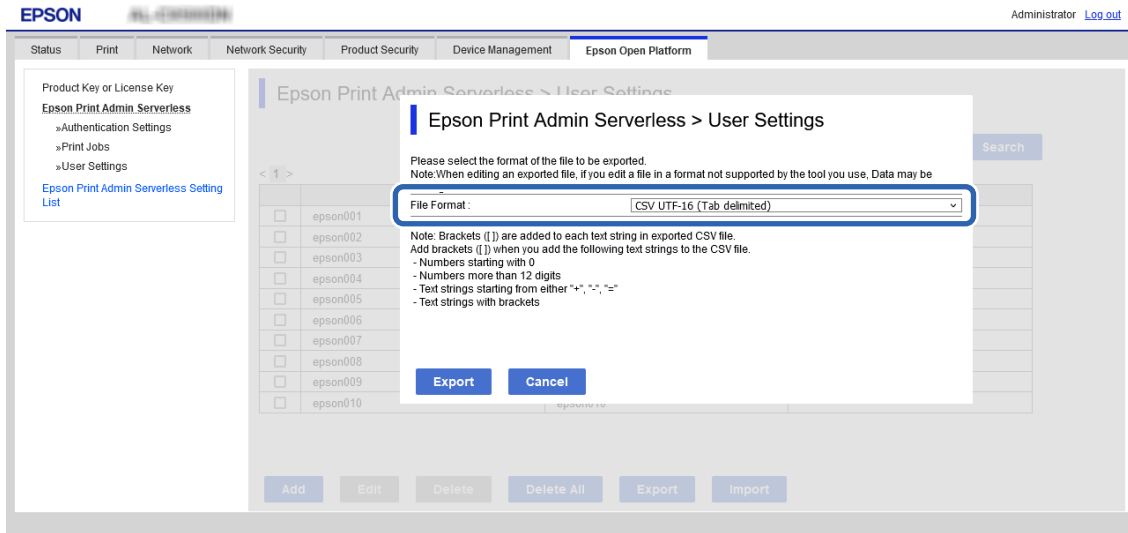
EPSON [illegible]

Administrator Log out

Status Print Network Network Security Product Security Device Management Epson Open Platform

Product Key or License Key
Epson Print Admin Serverless
»Authentication Settings
»Print Jobs
»User Settings
Epson Print Admin Serverless Setting List

Epson Print Admin Serverless > User Settings

Search

< 1 >

epson001
epson002
epson003
epson004
epson005
epson006
epson007
epson008
epson009
epson010

Epson Print Admin Serverless > User Settings

Please select the format of the file to be exported.
Note:When editing an exported file, if you edit a file in a format not supported by the tool you use, Data may be

File Format : CSV UTF-16 (Tab delimited)

Note: Brackets ([ ]) are added to each text string in exported CSV file.
Add brackets ([ ]) when you add the following text strings to the CSV file.
- Numbers starting with 0
- Numbers more than 12 digits
- Text strings starting from either "+", "-", "="
- Text strings with brackets

Export Cancel

Add Edit Delete Delete All Export Import